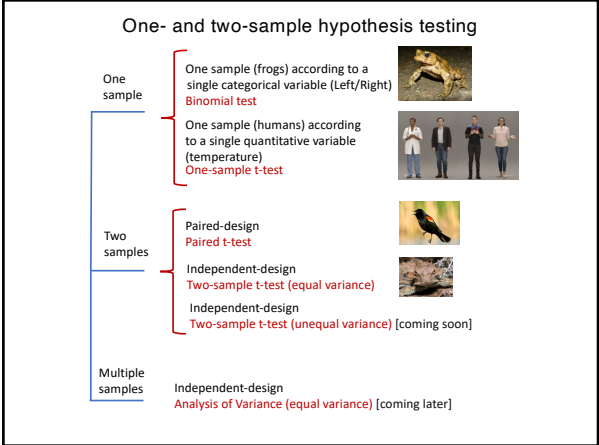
One- and two-sample hypothesis testing

One sample

One sample (frogs) according to a single categorical variable (Left/Right)
Binomial test

One sample (humans) according to a single quantitative variable (temperature)
One-sample t-test

Two samples

Paired-design
Paired t-test

Independent-design
Two-sample t-test (equal variance)

Independent-design
Two-sample t-test (unequal variance) [coming soon]

Multiple samples

Independent-design
Analysis of Variance (equal variance) [coming later]